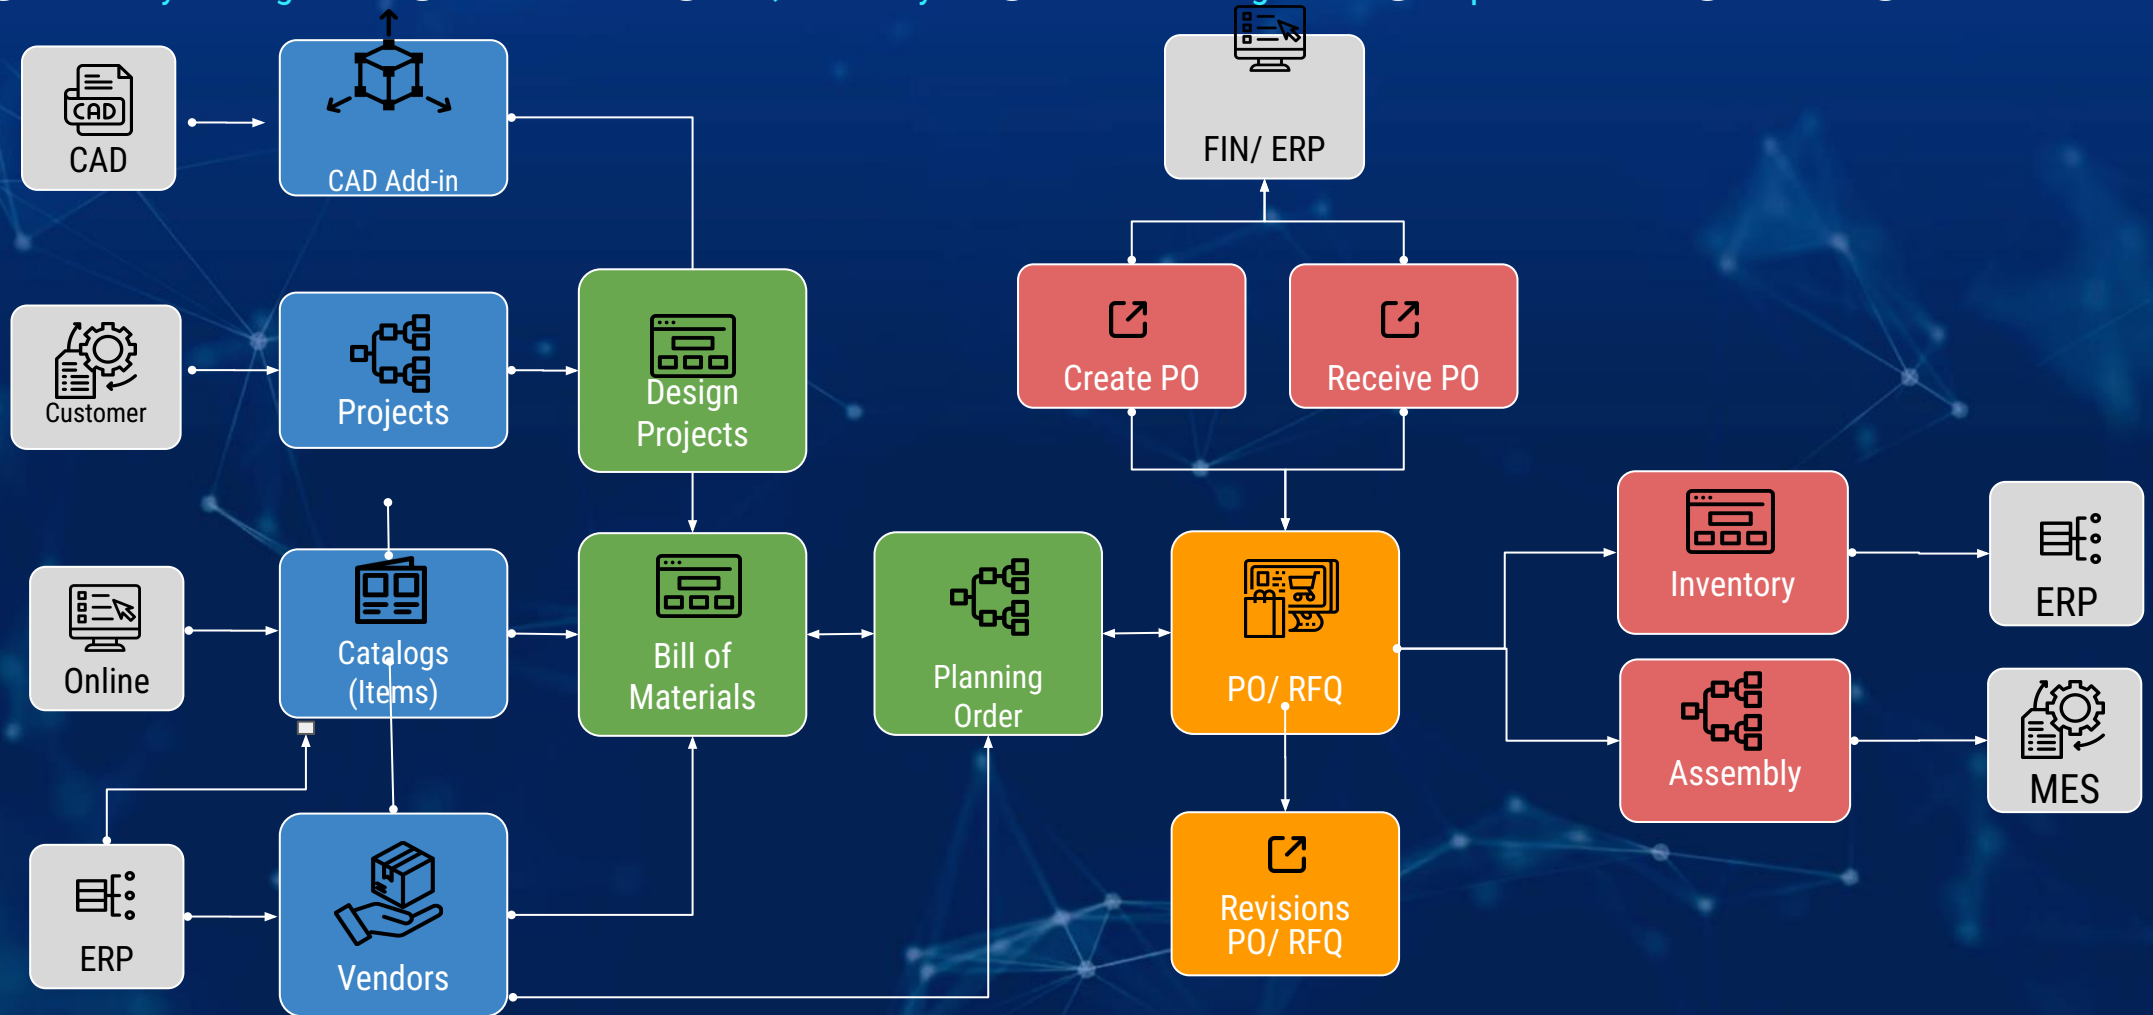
CAD

CAD

CAD Add-in

FIN/ ERP

Create PO

Receive PO

Customer

Projects

Design Projects

Online

Catalogs (Items)

Bill of Materials

Planning Order

PO/ RFQ

Inventory

ERP

Assembly

MES

ERP

Vendors

Revisions PO/ RFQ